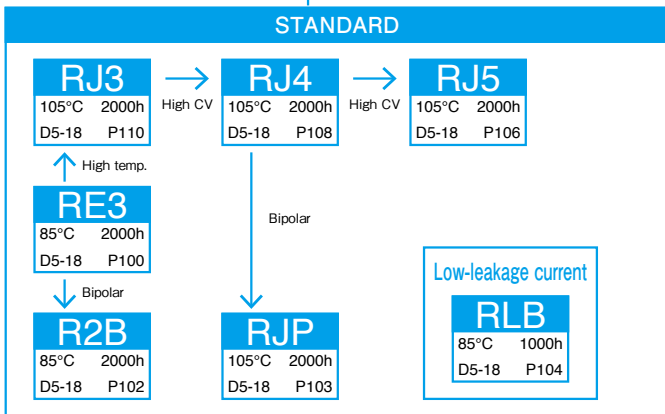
STANDARD

RJ3
105°C 2000h
D5-18 P110

High CV

RJ4
105°C 2000h
D5-18 P108

High CV

RJ5
105°C 2000h
D5-18 P106

High temp.

RE3
85°C 2000h
D5-18 P100

Bipolar

Bipolar

R2B
85°C 2000h
D5-18 P102

RJP
105°C 2000h
D5-18 P103

Low-leakage current

RLB
85°C 1000h
D5-18 P104